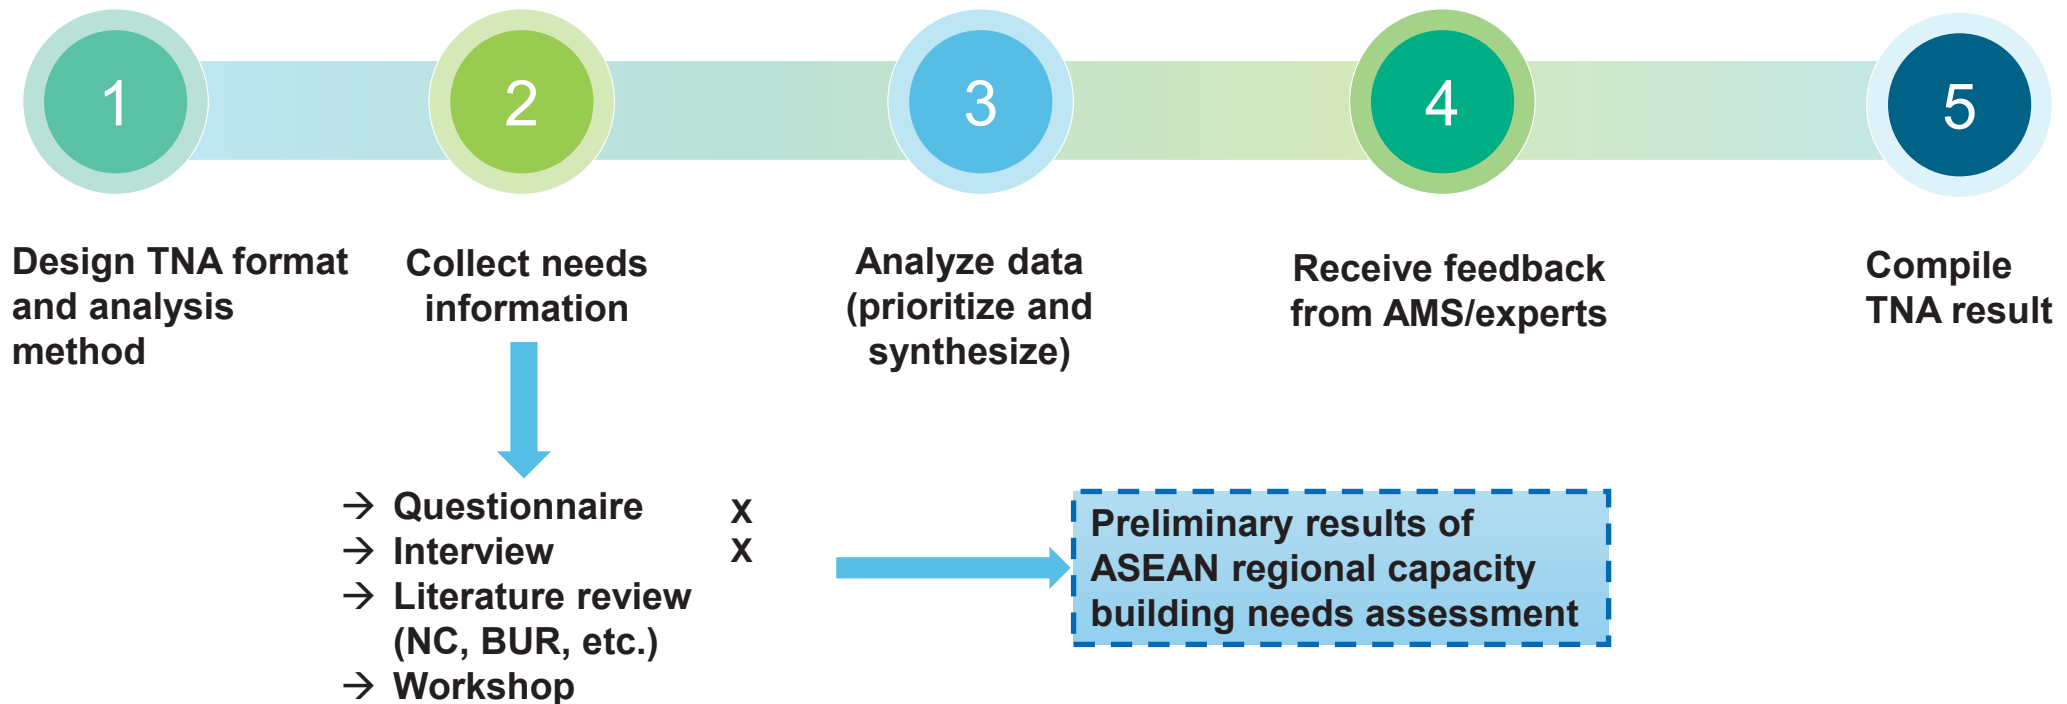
1

2

3

4

5

Design TNA format and analysis method

Collect needs information

Analyze data (prioritize and synthesize)

Receive feedback from AMS/experts

Compile TNA result

→ Questionnaire x
→ Interview x
→ Literature review (NC, BUR, etc.)
→ Workshop

Preliminary results of ASEAN regional capacity building needs assessment